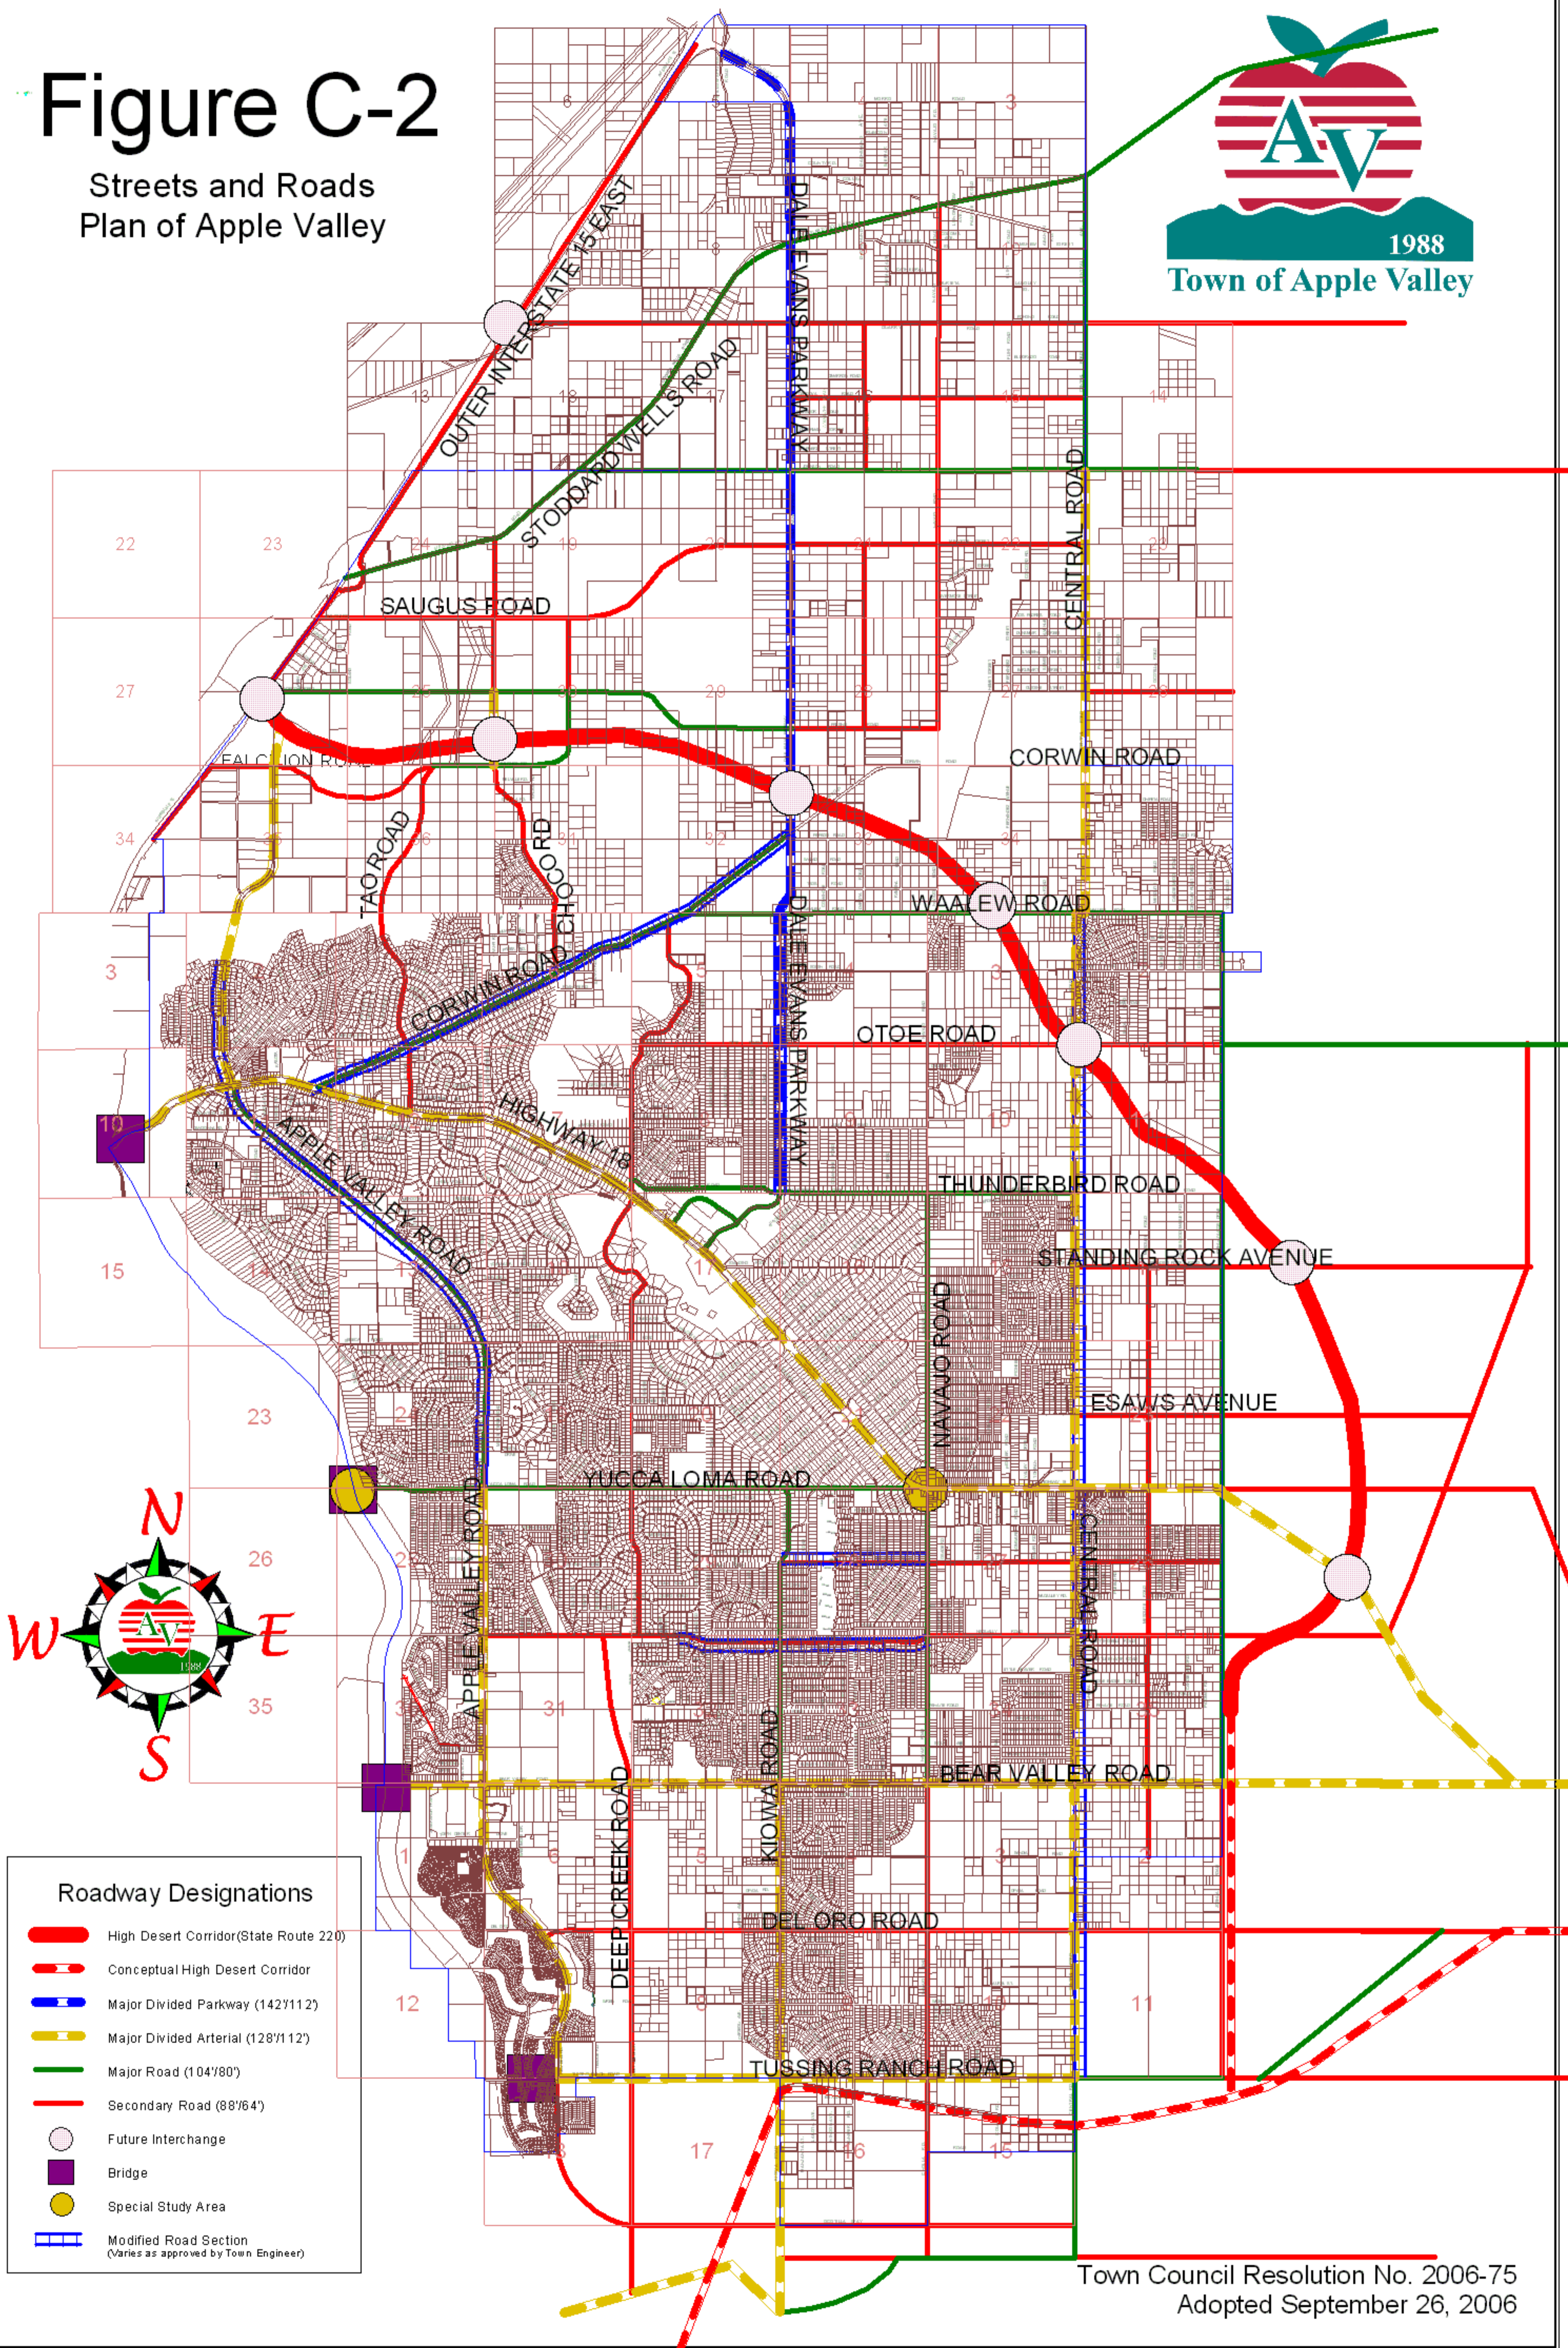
Figure C-2

Streets and Roads Plan of Apple Valley

AV
1988
Town of Apple Valley

OUTER INTERSTATE 15 EAST
DALE EVANS PARKWAY
STODDARD WELLS ROAD
CENTRAL ROAD
SAUGUS ROAD
FALCHION ROAD
CORWIN ROAD
TAO ROAD
CHOCO RD
WAALEW ROAD
CORWIN ROAD
DALE EVANS PARKWAY
OTOE ROAD
HIGHWAY 18
APPLE VALLEY ROAD
THUNDERBIRD ROAD
STANDING ROCK AVENUE
NAVAJO ROAD
ESAWS AVENUE
YUCCA LOMA ROAD
APPLE VALLEY ROAD
CENTRAL ROAD
KIOWA ROAD
DEEP CREEK ROAD
BEAR VALLEY ROAD
DEL ORO ROAD
TUSSING RANCH ROAD

6 5 4 3 7 8 9 10 13 18 17 16 15 14 22 23 24 19 20 21 22 23 27 26 25 30 29 28 27 26 34 35 36 31 32 33 34 3 2 1 6 5 4 3 10 11 12 7 8 9 10 11 15 14 13 18 17 16 23 24 19 20 21 26 25 30 29 28 35 36 31 32 33 1 6 5 4 3 2 12 7 8 9 10 11 17 16 15

N
W
E
S

Roadway Designations
High Desert Corridor(State Route 220)
Conceptual High Desert Corridor
Major Divided Parkway (142'/112')
Major Divided Arterial (128'/112')
Major Road (104'/80')
Secondary Road (88'/64')
Future Interchange
Bridge
Special Study Area
Modified Road Section
(Varies as approved by Town Engineer)

Town Council Resolution No. 2006-75
Adopted September 26, 2006